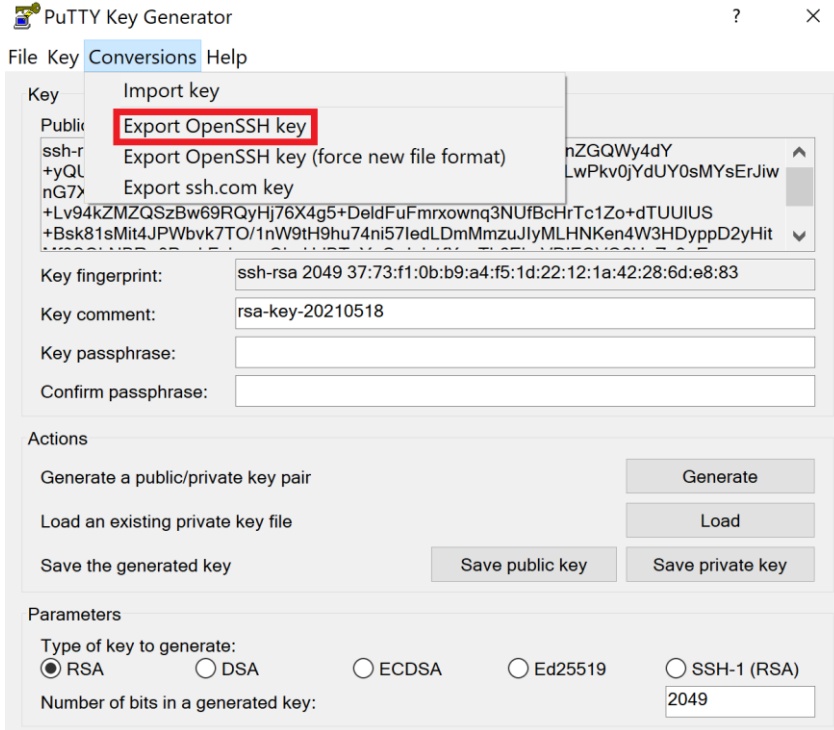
PuTTY Key Generator ? ×

File Key Conversions Help

Key

Public

Import key

Export OpenSSH key

Export OpenSSH key (force new file format)

Export ssh.com key

ssh-r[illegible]nZGQWy4dY
+yQU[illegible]LwPkv0jYdUY0sMYsErJiw
nG7X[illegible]
+Lv94kZMZQSzBw69RQyHj76X4g5+DeldFuFmrxownq3NUfBcHrTc1Zo+dTUUlUS
+Bsk81sMit4JPWbvk7TO/1nW9tH9hu74ni57ledLDmMmzuJIyMLHNKen4W3HDyppD2yHit
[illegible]

Key fingerprint: ssh-rsa 2049 37:73:f1:0b:b9:a4:f5:1d:22:12:1a:42:28:6d:e8:83

Key comment: rsa-key-20210518

Key passphrase:

Confirm passphrase:

Actions

Generate a public/private key pair Generate

Load an existing private key file Load

Save the generated key Save public key Save private key

Parameters

Type of key to generate:
RSA DSA ECDSA Ed25519 SSH-1 (RSA)

Number of bits in a generated key: 2049